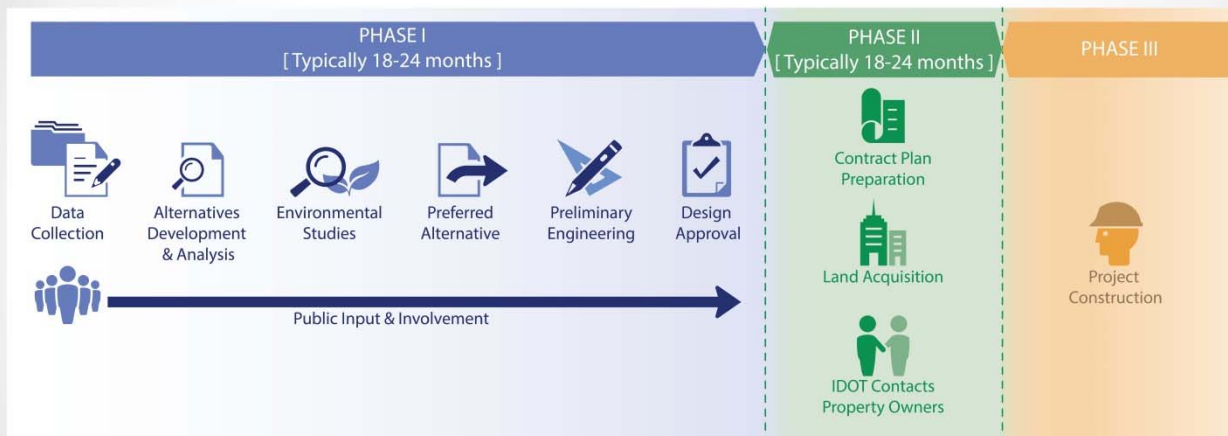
PHASE I
[ Typically 18-24 months ]

PHASE II
[ Typically 18-24 months ]

PHASE III

Data Collection

Alternatives Development & Analysis

Environmental Studies

Preferred Alternative

Preliminary Engineering

Design Approval

Public Input & Involvement

Contract Plan Preparation

Land Acquisition

IDOT Contacts Property Owners

Project Construction